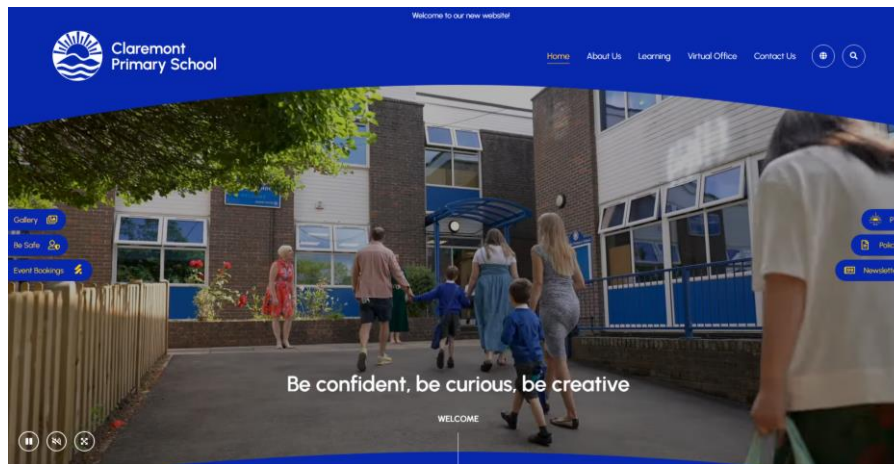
Welcome to our new website!

Claremont Primary School

Home About Us Learning Virtual Office Contact Us

Gallery
Be Safe
Event Bookings

P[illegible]
Polic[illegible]
Newslett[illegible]

Be confident, be curious, be creative

WELCOME